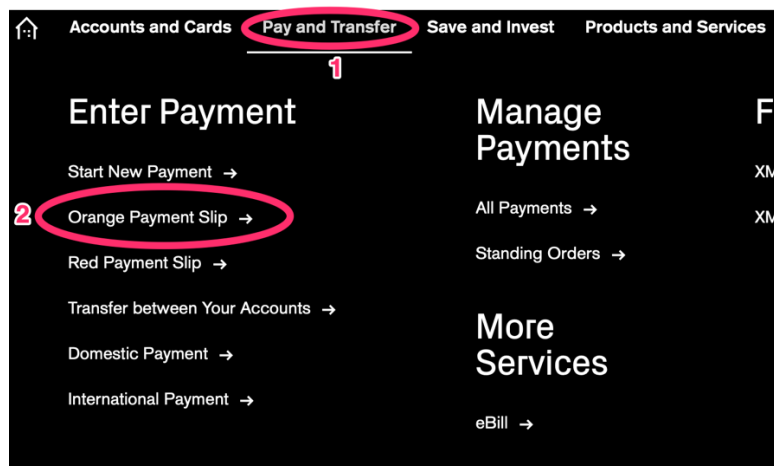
Accounts and Cards Pay and Transfer Save and Invest Products and Services

1

Enter Payment

Start New Payment →

2

Orange Payment Slip →

Red Payment Slip →

Transfer between Your Accounts →

Domestic Payment →

International Payment →

Manage Payments

All Payments →

Standing Orders →

More Services

eBill →

F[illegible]

XM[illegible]

XM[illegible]